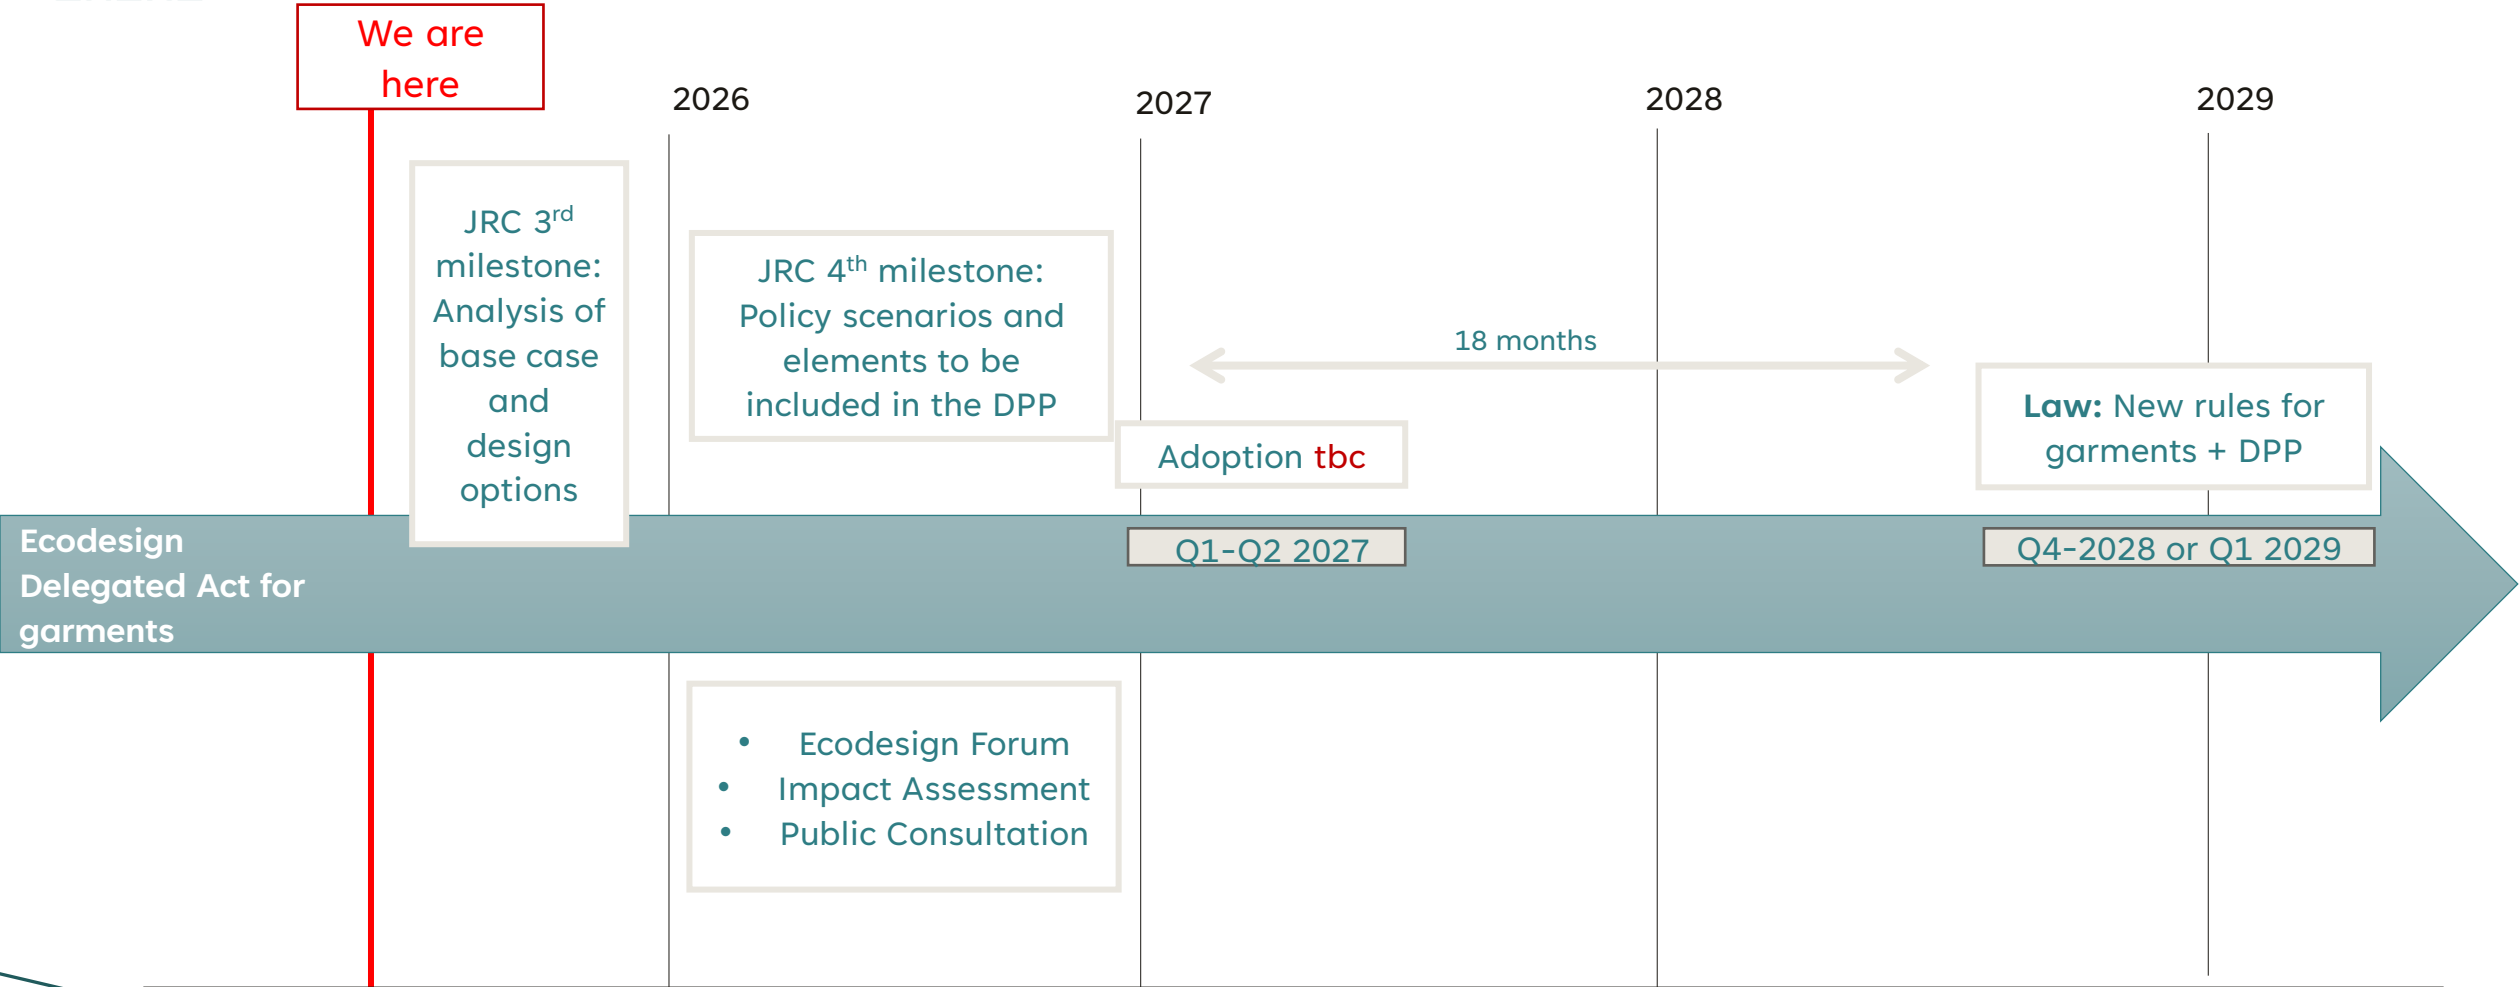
We are here

2026

2027

2028

2029

JRC 3$^{rd}$ milestone: Analysis of base case and design options

JRC 4$^{th}$ milestone: Policy scenarios and elements to be included in the DPP

18 months

Adoption tbc

Law: New rules for garments + DPP

Ecodesign Delegated Act for garments

Q1-Q2 2027

Q4-2028 or Q1 2029

• Ecodesign Forum
• Impact Assessment
• Public Consultation